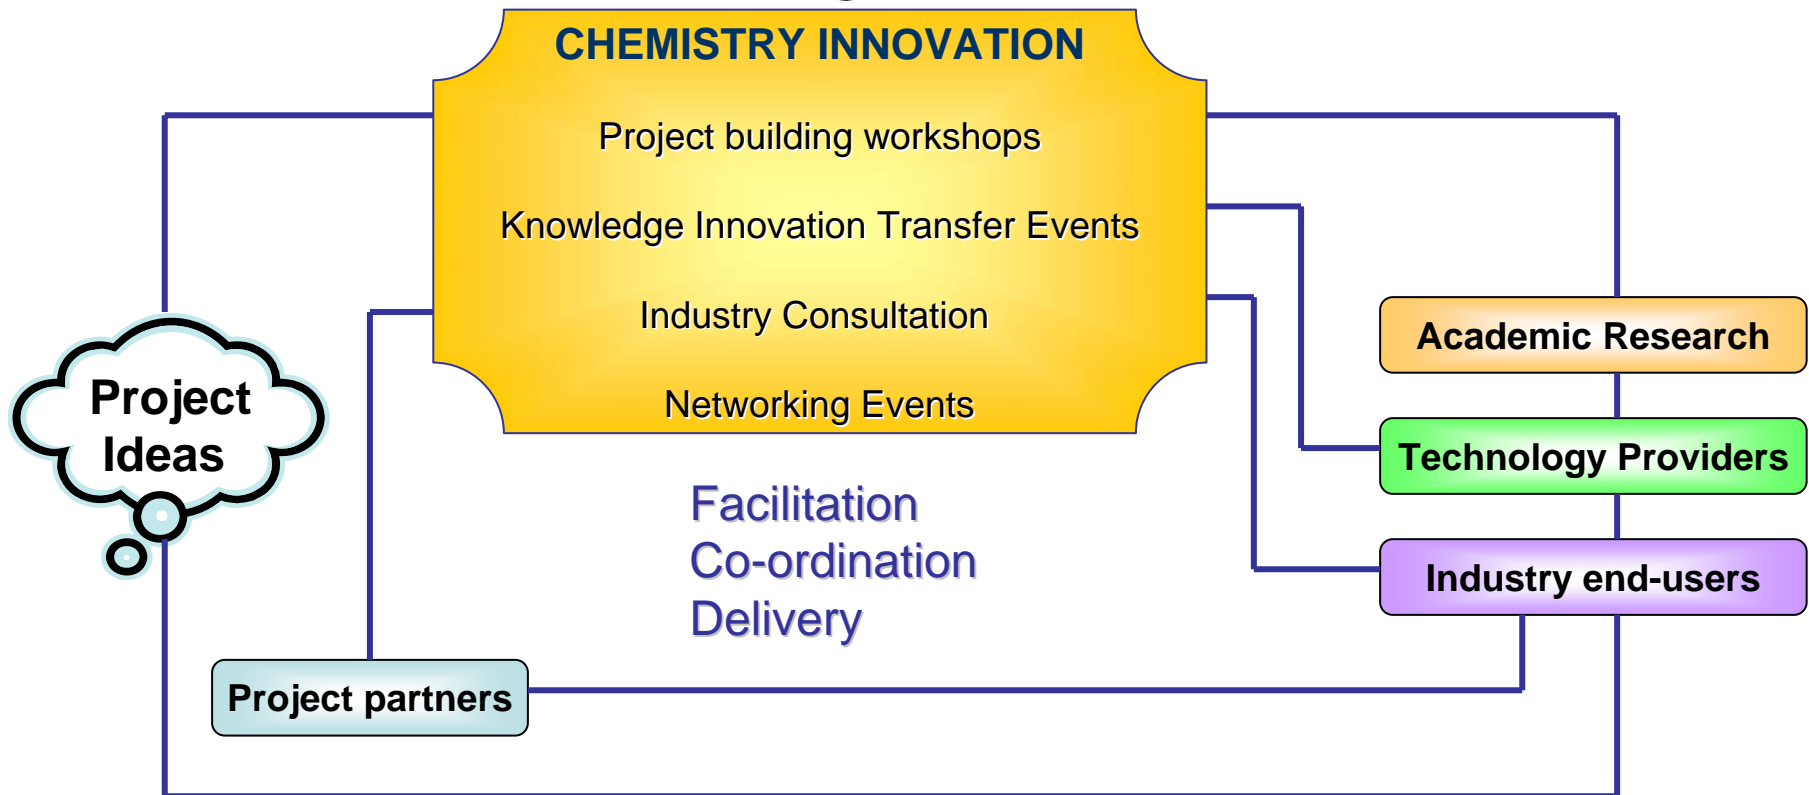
CHEMISTRY INNOVATION

Project building workshops

Knowledge Innovation Transfer Events

Industry Consultation

Networking Events

Project Ideas

Academic Research

Technology Providers

Industry end-users

Facilitation
Co-ordination
Delivery

Project partners